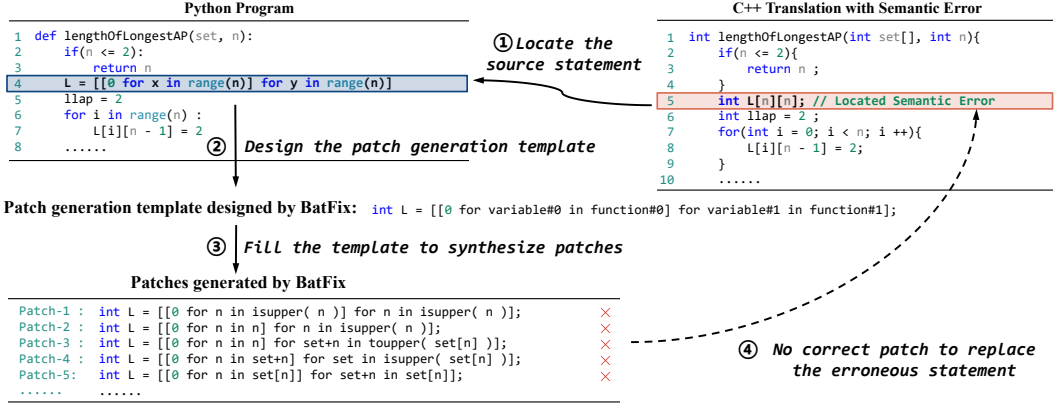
Python Program

1 def lengthOfLongestAP(set, n):
2     if(n <= 2):
3         return n
4     L = [[0 for x in range(n)] for y in range(n)]
5     llap = 2
6     for i in range(n) :
7         L[i][n - 1] = 2
8     ......

① Locate the source statement

C++ Translation with Semantic Error

1 int lengthOfLongestAP(int set[], int n){
2     if(n <= 2){
3         return n ;
4     }
5     int L[n][n]; // Located Semantic Error
6     int llap = 2 ;
7     for(int i = 0; i < n; i ++){
8         L[i][n - 1] = 2;
9     }
10    ......

② Design the patch generation template

Patch generation template designed by BatFix: int L = [[0 for variable#0 in function#0] for variable#1 in function#1];

③ Fill the template to synthesize patches

Patches generated by BatFix

Patch-1 : int L = [[0 for n in isupper( n )] for n in isupper( n )]; ×
Patch-2 : int L = [[0 for n in n] for n in isupper( n )]; ×
Patch-3 : int L = [[0 for n in n] for set+n in toupper( set[n] )]; ×
Patch-4 : int L = [[0 for n in set+n] for set in isupper( set[n] )]; ×
Patch-5: int L = [[0 for n in set[n]] for set+n in set[n]]; ×
...... ......

④ No correct patch to replace the erroneous statement